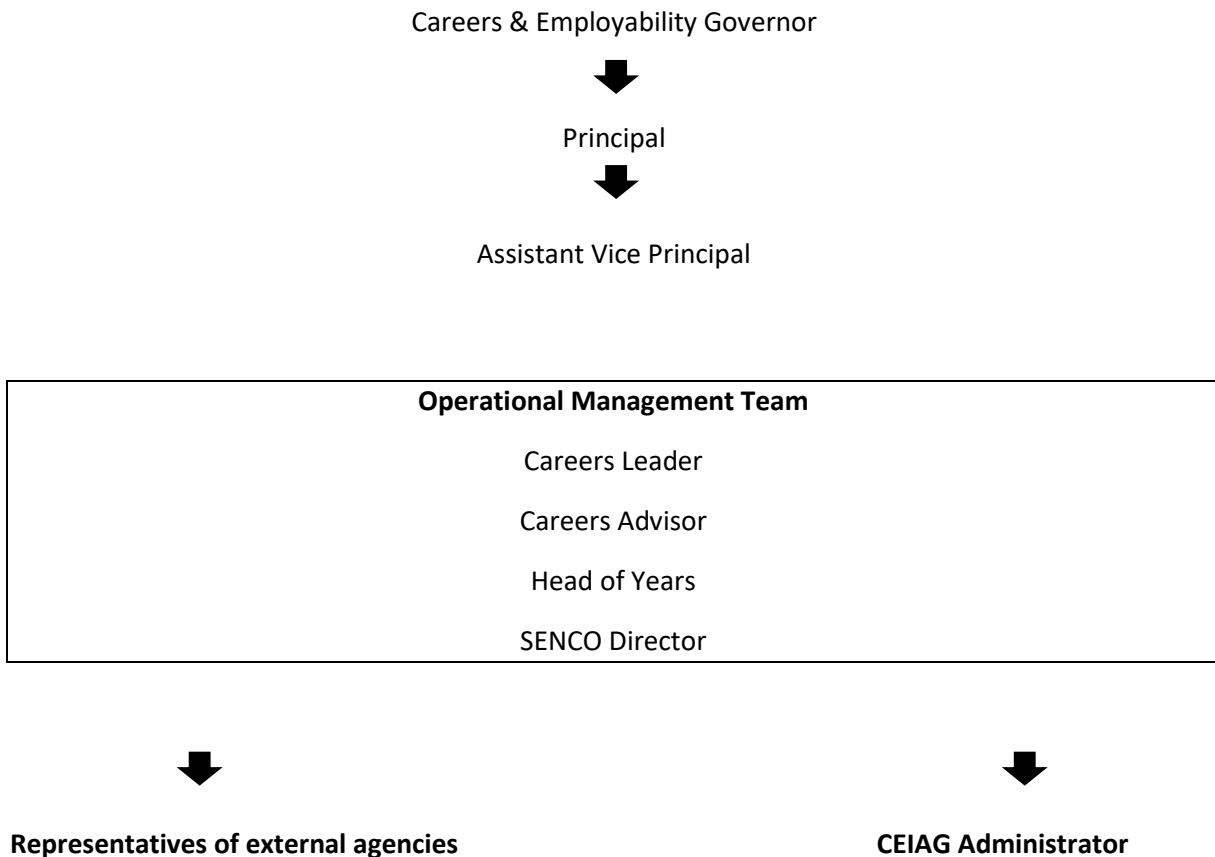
Careers & Employability Governor

Principal

Assistant Vice Principal

**Operational Management Team**

Careers Leader

Careers Advisor

Head of Years

SENCO Director

**Representatives of external agencies**

**CEIAG Administrator**